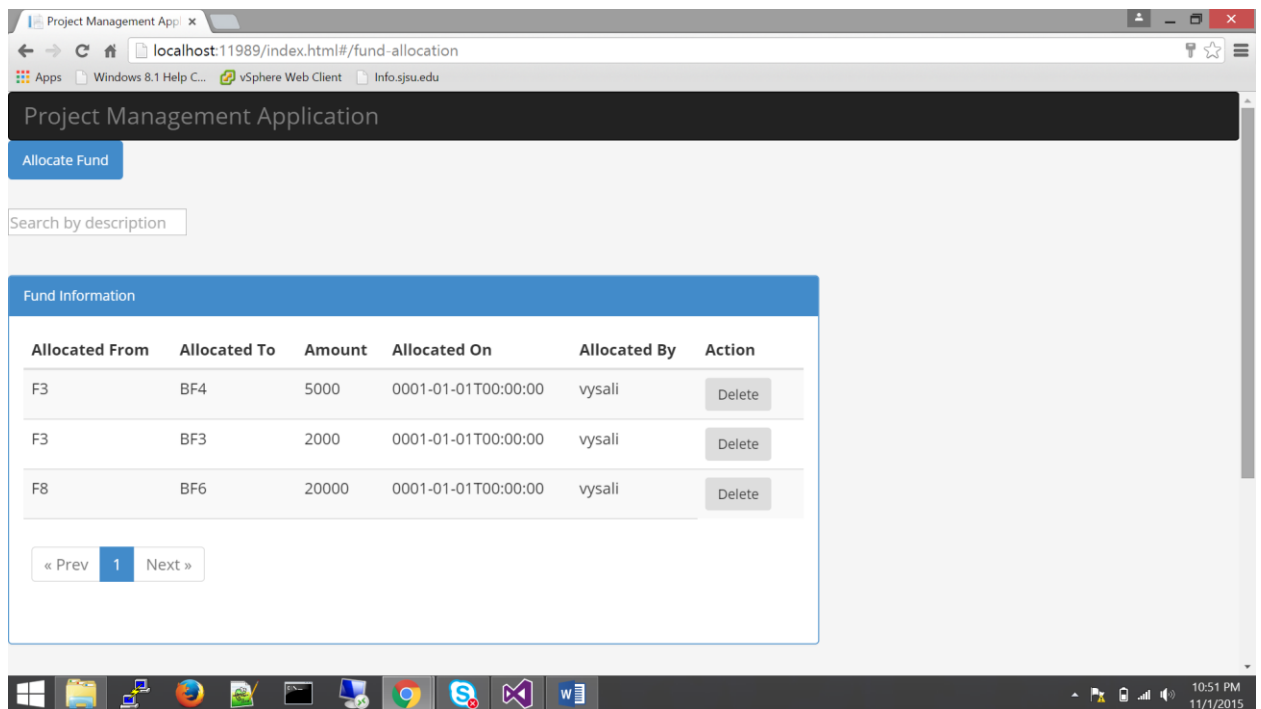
Project Management Appl ×

localhost:11989/index.html#/fund-allocation

Apps Windows 8.1 Help C... vSphere Web Client Info.sjsu.edu

Project Management Application

Allocate Fund

Search by description

Fund Information

| Allocated From | Allocated To | Amount | Allocated On | Allocated By | Action |
|---|---|---|---|---|---|
| F3 | BF4 | 5000 | 0001-01-01T00:00:00 | vysali | Delete |
| F3 | BF3 | 2000 | 0001-01-01T00:00:00 | vysali | Delete |
| F8 | BF6 | 20000 | 0001-01-01T00:00:00 | vysali | Delete |

« Prev 1 Next »

10:51 PM
11/1/2015